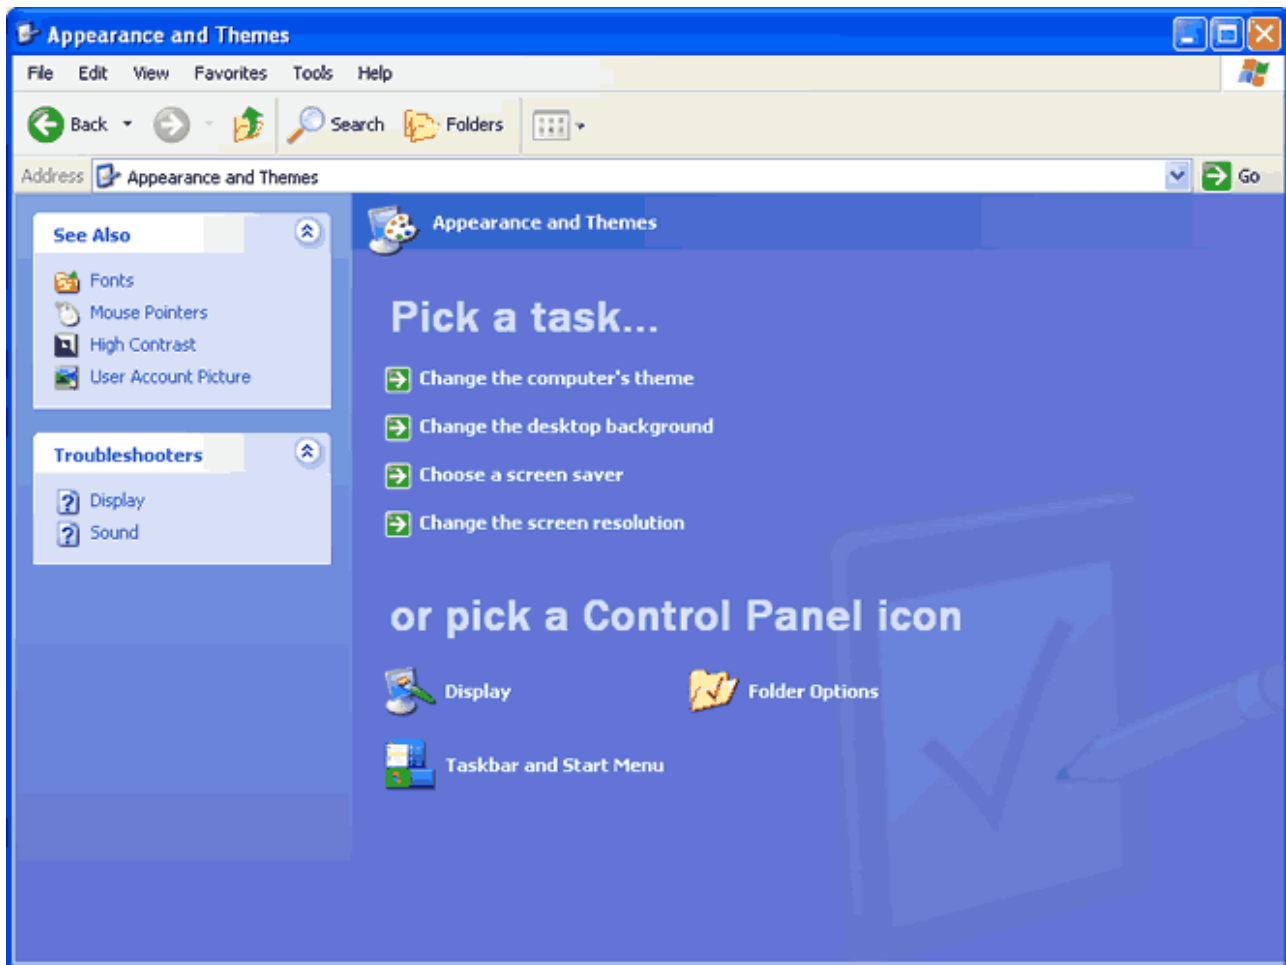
Appearance and Themes

File Edit View Favorites Tools Help

Back Search Folders

Address Appearance and Themes Go

See Also

Fonts
Mouse Pointers
High Contrast
User Account Picture

Troubleshooters

Display
Sound

Appearance and Themes

Pick a task...

Change the computer's theme
Change the desktop background
Choose a screen saver
Change the screen resolution

or pick a Control Panel icon

Display
Folder Options
Taskbar and Start Menu